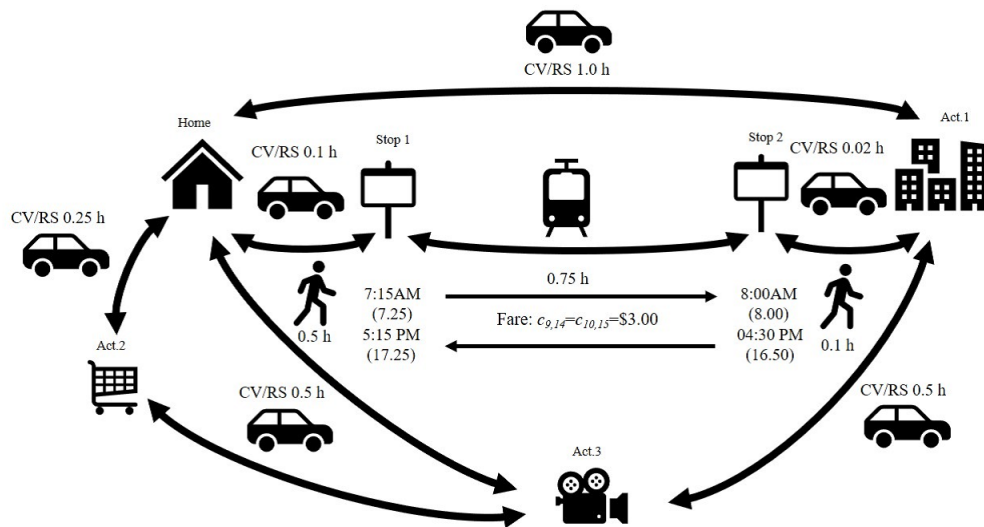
CV/RS 1.0 h

Home

Stop 1

Stop 2

Act.1

CV/RS 0.1 h

CV/RS 0.02 h

CV/RS 0.25 h

0.75 h

7:15AM (7.25)

5:15 PM (17.25)

8:00AM (8.00)

04:30 PM (16.50)

Fare: $c_{9,14}$=$c_{10,15}$=\$3.00

0.5 h

0.1 h

Act.2

CV/RS 0.5 h

CV/RS 0.5 h

Act.3